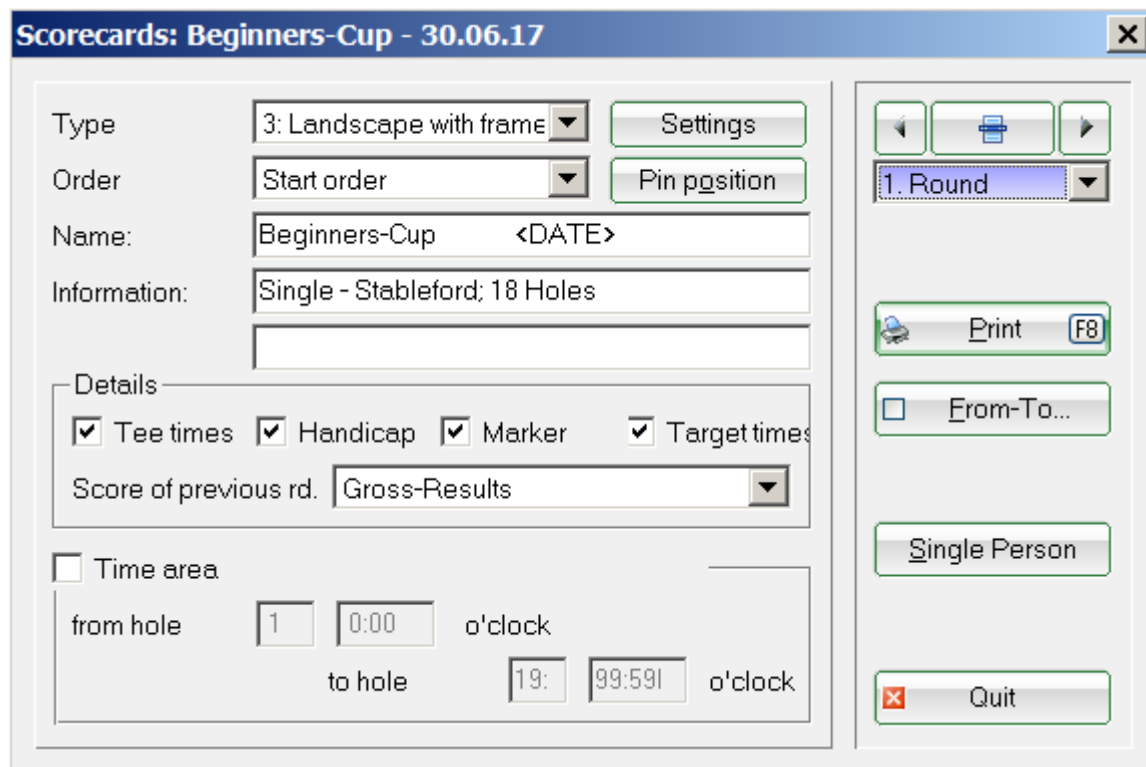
Scorecards: Beginners-Cup - 30.06.17

Type
3: Landscape with frame
Settings
Order
Start order
Pin position
Name:
Beginners-Cup <DATE>
Information:
Single - Stableford; 18 Holes

Details
Tee times
Handicap
Marker
Target times
Score of previous rd.
Gross-Results

Time area
from hole
1
0:00
o'clock
to hole
19:
99:59
o'clock

1. Round
Print
F8
From-To...
Single Person
Quit